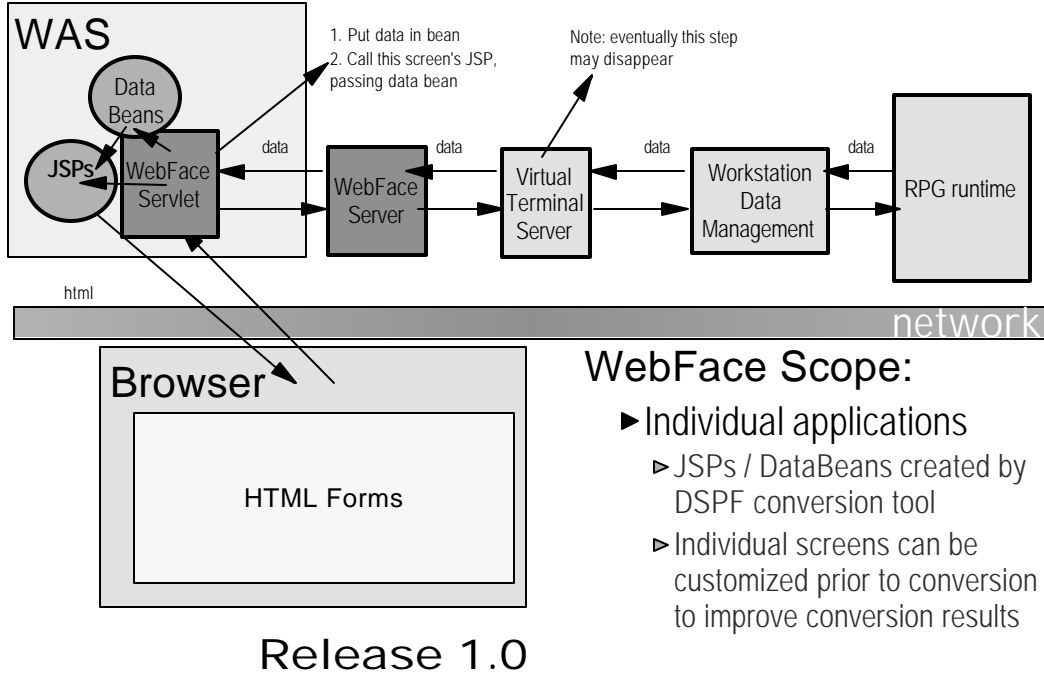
WAS

Data Beans

JSPs

WebFace Servlet

1. Put data in bean
2. Call this screen's JSP, passing data bean

Note: eventually this step may disappear

data

data

data

data

WebFace Server

Virtual Terminal Server

Workstation Data Management

RPG runtime

html

network

Browser

HTML Forms

WebFace Scope:

►Individual applications

▻JSPs / DataBeans created by DSPF conversion tool

▻Individual screens can be customized prior to conversion to improve conversion results

Release 1.0